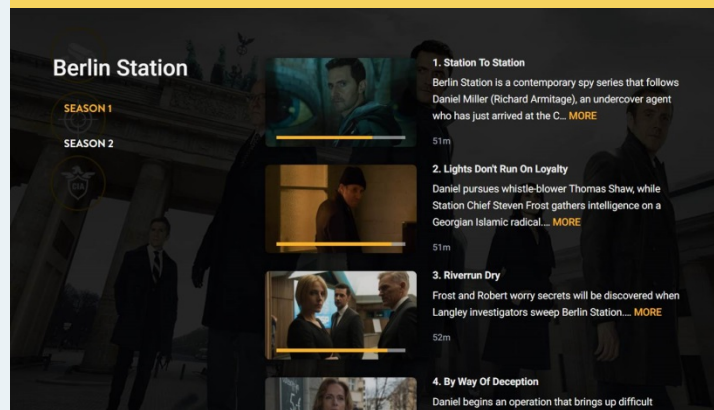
Berlin Station

SEASON 1

SEASON 2

1. Station To Station

Berlin Station is a contemporary spy series that follows Daniel Miller (Richard Armitage), an undercover agent who has just arrived at the C... MORE

51m

2. Lights Don't Run On Loyalty

Daniel pursues whistle-blower Thomas Shaw, while Station Chief Steven Frost gathers intelligence on a Georgian Islamic radical.... MORE

51m

3. Riverrun Dry

Frost and Robert worry secrets will be discovered when Langley investigators sweep Berlin Station.... MORE

52m

4. By Way Of Deception

Daniel begins an operation that brings up difficult